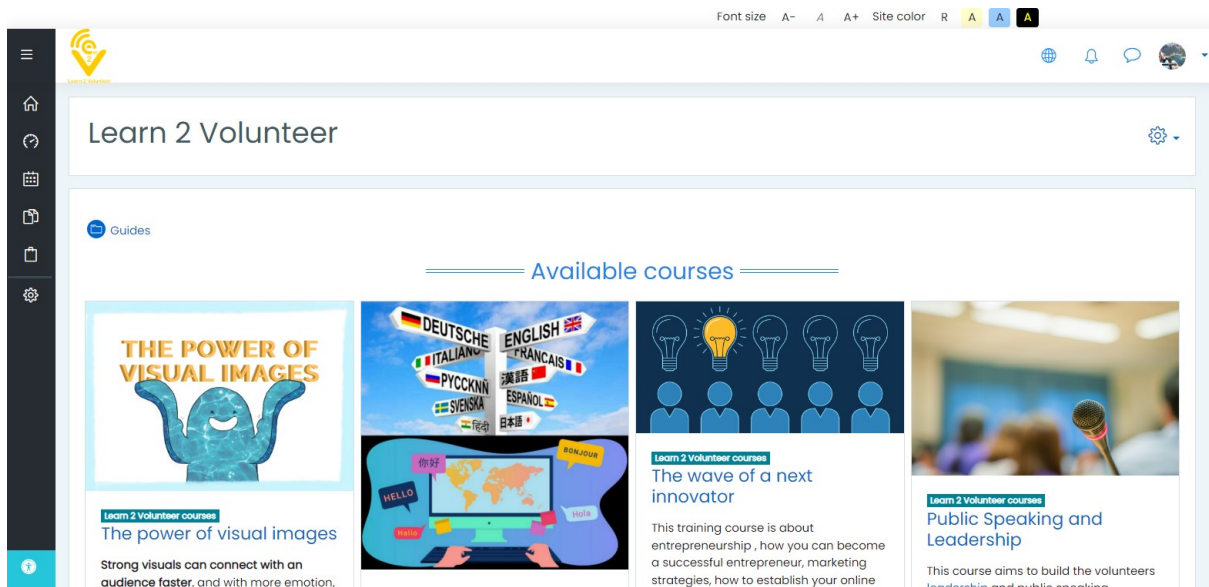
Font size A- A A+ Site color R A A A

Learn 2 Volunteer

Learn 2 Volunteer

Guides

Available courses

THE POWER OF VISUAL IMAGES

Learn 2 Volunteer courses
The power of visual images

Strong visuals can connect with an audience faster, and with more emotion.

DEUTSCHE ENGLISH ITALIANO FRANÇAIS РУССКИЙ 漢語 SVENSKA ESPAÑOL हिंदी 日本語

你好 BONJOUR HELLO Hola Hallo

Learn 2 Volunteer courses
The wave of a next innovator

This training course is about entrepreneurship , how you can become a successful entrepreneur, marketing strategies, how to establish your online

Learn 2 Volunteer courses
Public Speaking and Leadership

This course aims to build the volunteers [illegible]